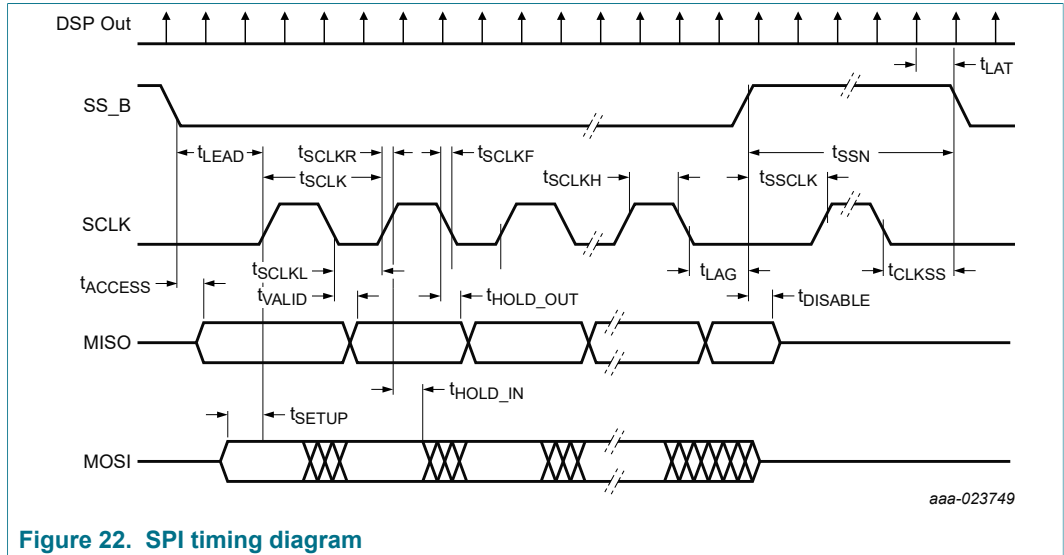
DSP Out

$t_{LAT}$

SS_B

$t_{LEAD}$

$t_{SCLKR}$

$t_{SCLKF}$

$t_{SSN}$

$t_{SCLK}$

$t_{SCLKH}$

$t_{SSSCLK}$

SCLK

$t_{SCLKL}$

$t_{ACCESS}$

$t_{LAG}$

$t_{CLKSS}$

$t_{VALID}$

$t_{HOLD\_OUT}$

$t_{DISABLE}$

MISO

$t_{HOLD\_IN}$

$t_{SETUP}$

MOSI

aaa-023749

Figure 22. SPI timing diagram